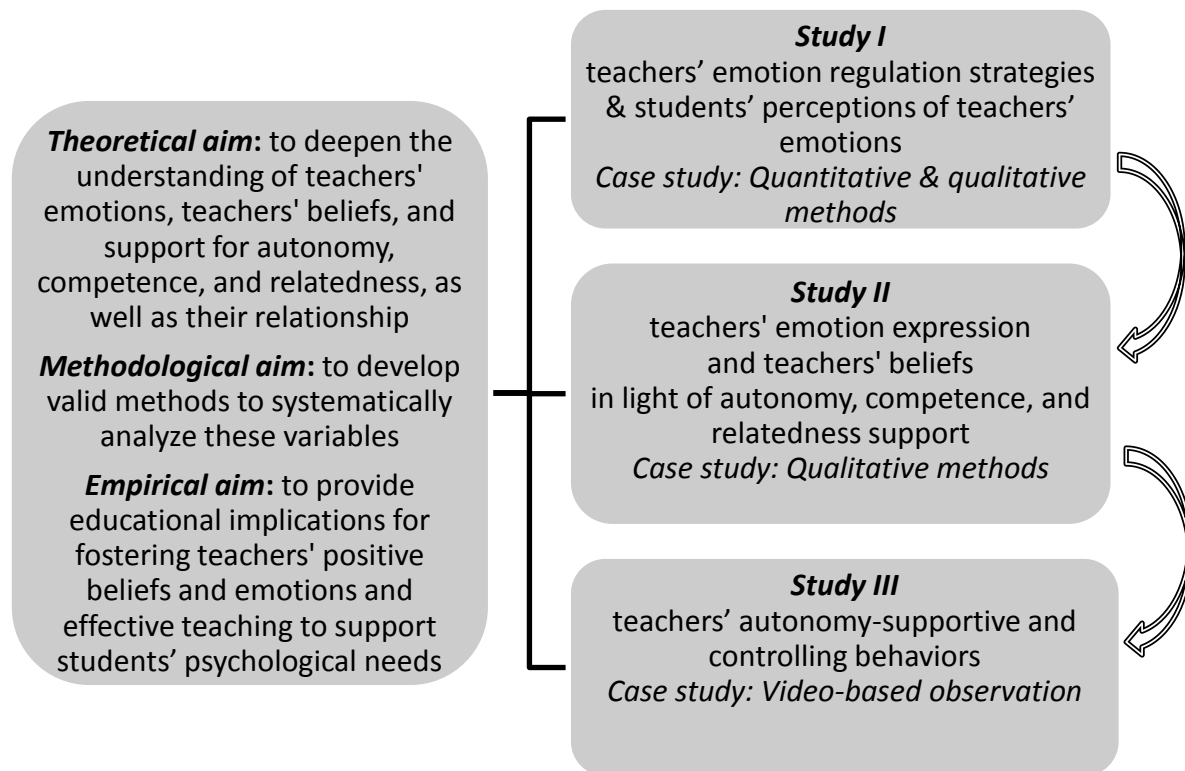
Theoretical aim: to deepen the understanding of teachers' emotions, teachers' beliefs, and support for autonomy, competence, and relatedness, as well as their relationship

Methodological aim: to develop valid methods to systematically analyze these variables

Empirical aim: to provide educational implications for fostering teachers' positive beliefs and emotions and effective teaching to support students' psychological needs

Study I
teachers' emotion regulation strategies & students' perceptions of teachers' emotions
Case study: Quantitative & qualitative methods

Study II
teachers' emotion expression and teachers' beliefs in light of autonomy, competence, and relatedness support
Case study: Qualitative methods

Study III
teachers' autonomy-supportive and controlling behaviors
Case study: Video-based observation